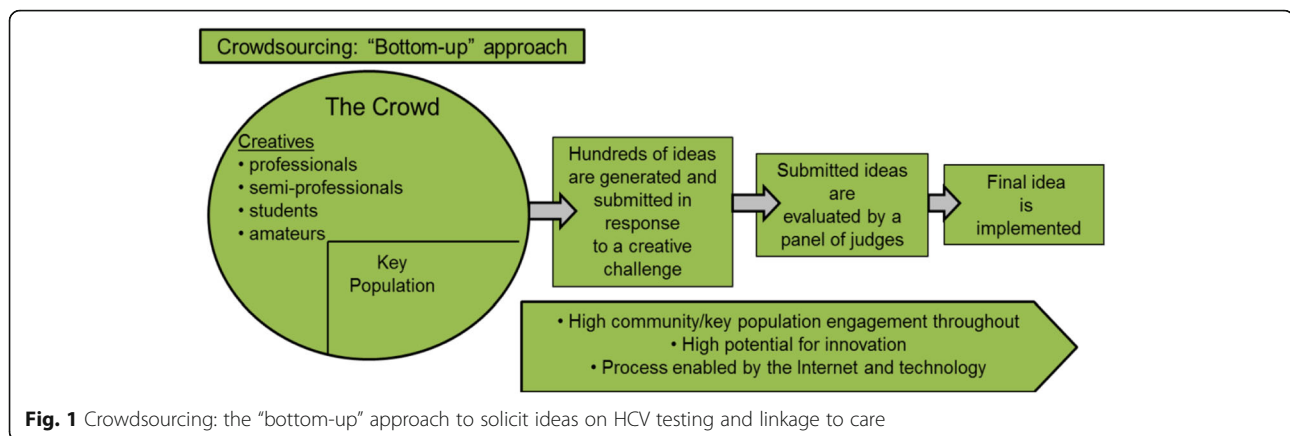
Crowdsourcing: “Bottom-up” approach

The Crowd

Creatives
• professionals
• semi-professionals
• students
• amateurs

Key Population

Hundreds of ideas are generated and submitted in response to a creative challenge

Submitted ideas are evaluated by a panel of judges

Final idea is implemented

• High community/key population engagement throughout
• High potential for innovation
• Process enabled by the Internet and technology

**Fig. 1** Crowdsourcing: the “bottom-up” approach to solicit ideas on HCV testing and linkage to care